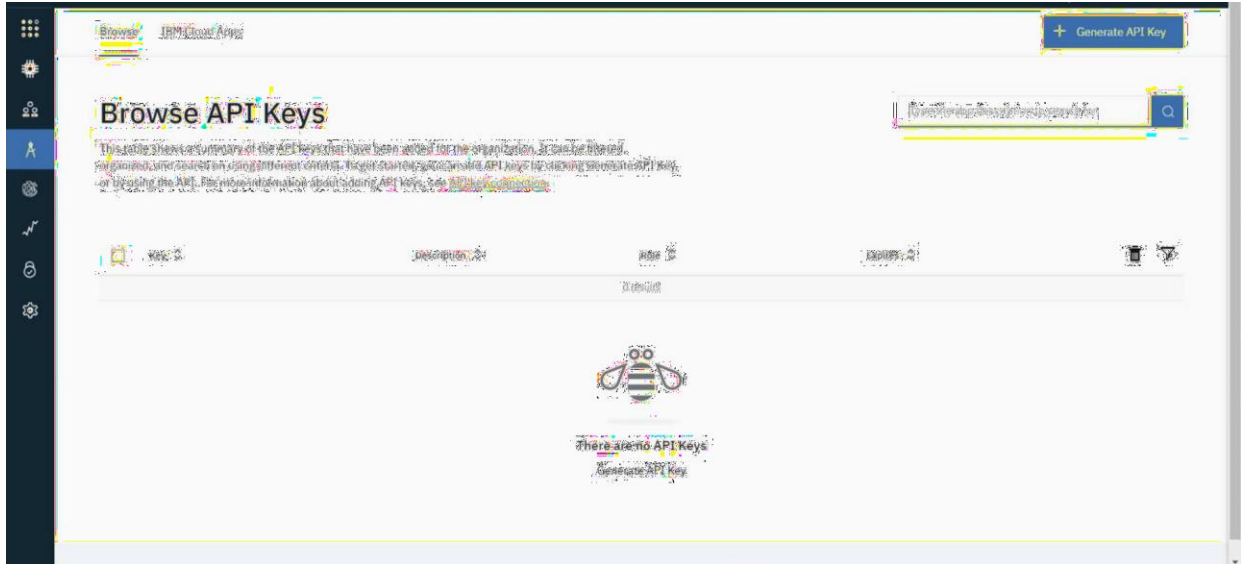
Browse IBM Cloud Apps

+ Generate API Key

Browse API Keys

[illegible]

This table shows a summary of the API keys that have been added for the organization. It can be filtered, organized, and sorted on using different criteria. To get started, generate API keys by clicking Generate API Key, or by using the API. For more information about adding API keys, see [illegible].

| Key | Description | Role | Expiry |
|---|---|---|---|
| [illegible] | | | |

There are no API Keys

Generate API Key